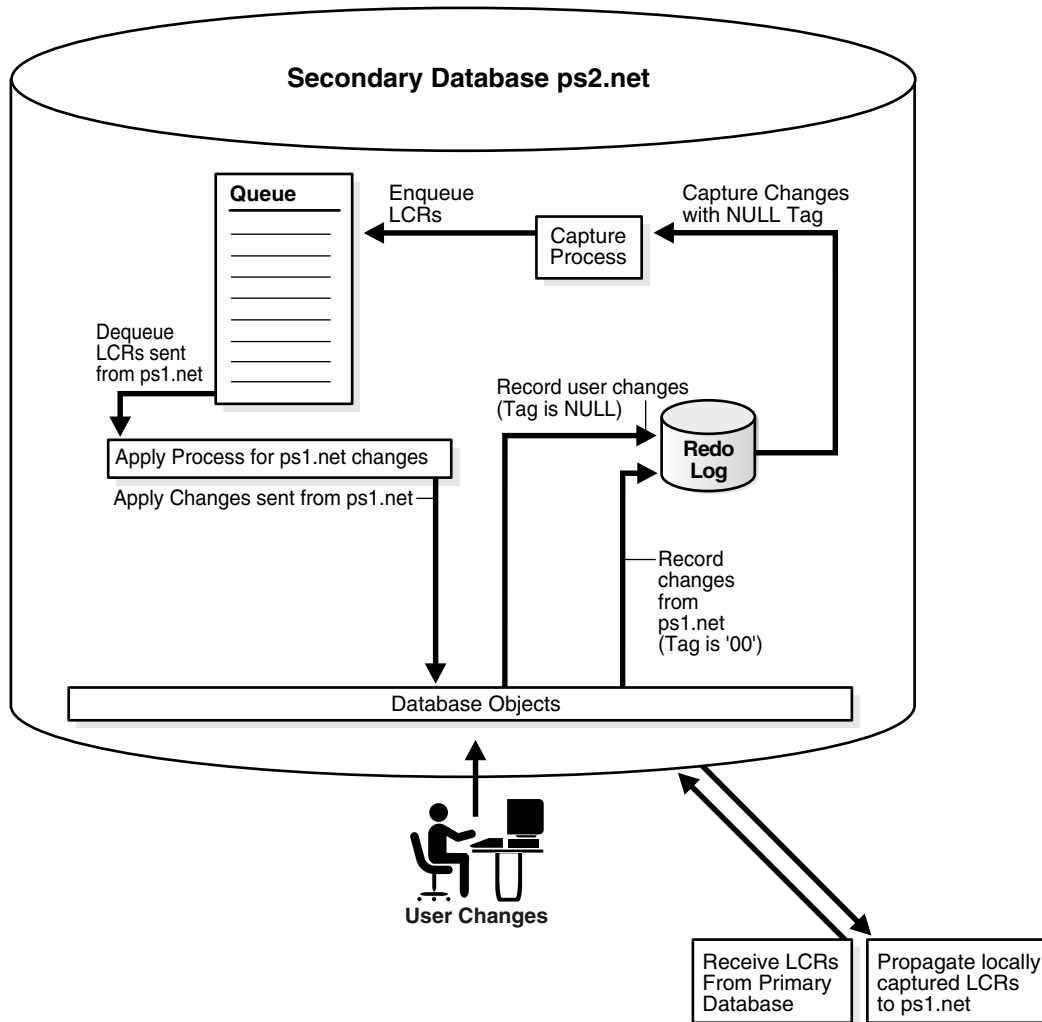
Secondary Database ps2.net

Queue

Enqueue LCRs

Capture Process

Capture Changes with NULL Tag

Dequeue LCRs sent from ps1.net

Record user changes (Tag is NULL)

Redo Log

Apply Process for ps1.net changes

Apply Changes sent from ps1.net

Record changes from ps1.net (Tag is '00')

Database Objects

User Changes

Receive LCRs From Primary Database

Propagate locally captured LCRs to ps1.net